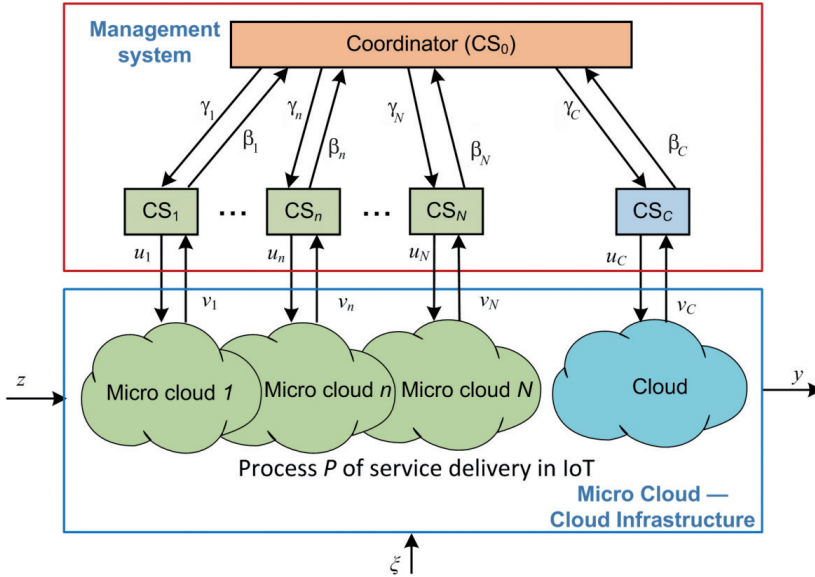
Management system

Coordinator ($CS_0$)

$\gamma_1$ $\beta_1$ $\gamma_n$ $\beta_n$ $\gamma_N$ $\beta_N$ $\gamma_C$ $\beta_C$

$CS_1$ … $CS_n$ … $CS_N$ $CS_C$

$u_1$ $v_1$ $u_n$ $v_n$ $u_N$ $v_N$ $u_C$ $v_C$

$z$

Micro cloud *1*

Micro cloud *n*

Micro cloud *N*

Cloud

$y$

Process *P* of service delivery in IoT

Micro Cloud — Cloud Infrastructure

$\xi$